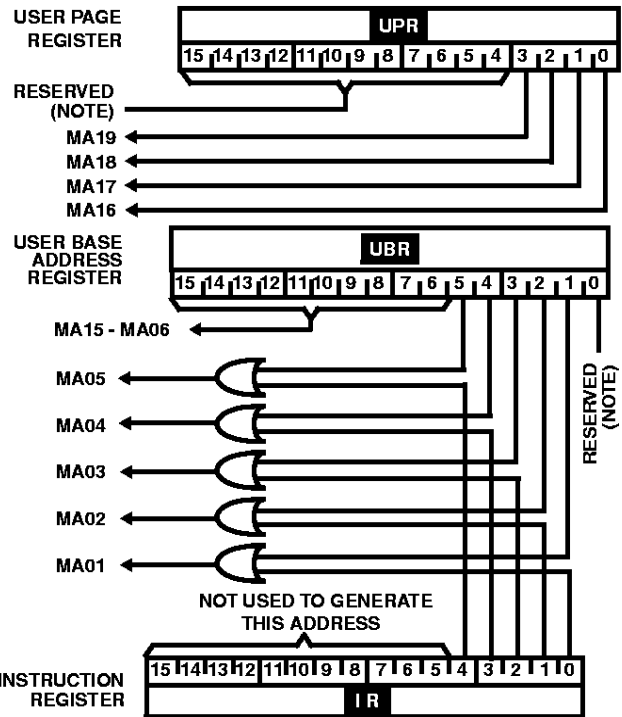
USER PAGE REGISTER

UPR

15 14 13 12 11 10 9 8 7 6 5 4 3 2 1 0

RESERVED (NOTE)

MA19

MA18

MA17

MA16

USER BASE ADDRESS REGISTER

UBR

15 14 13 12 11 10 9 8 7 6 5 4 3 2 1 0

MA15 - MA06

MA05

MA04

MA03

MA02

MA01

RESERVED (NOTE)

NOT USED TO GENERATE THIS ADDRESS

INSTRUCTION REGISTER

15 14 13 12 11 10 9 8 7 6 5 4 3 2 1 0

I R